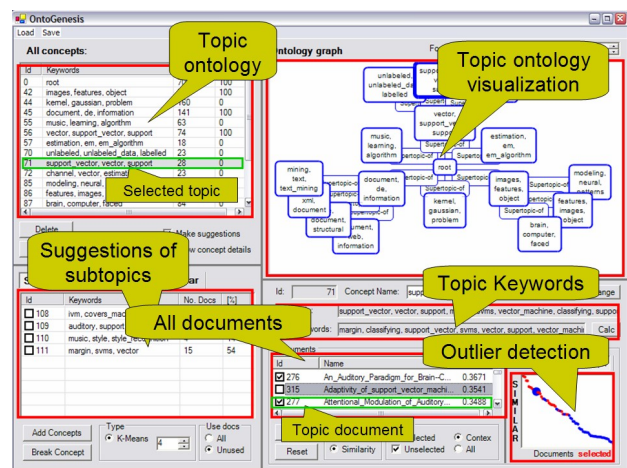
OntoGenesis
Load Save
All concepts:
Topic ontology
Id Keywords
0 root 100
42 images, features, object 100
44 kernel, gaussian, problem 160 0
45 document, de, information 141 100
55 music, learning, algorithm 63 0
56 vector, support_vector, support 74 100
57 estimation, em, em_algorithm 18 0
70 unlabeled, unlabeled_data, labelled 23 0
71 support_vector, vector, support 28 0
72 channel, vector, estimation 23 0
85 modeling, neural,
86 features, images,
87 brain, computer, faced 84 0
Selected topic
Delete
Make suggestions
Show concept details
Suggestions of subtopics
Id Keywords No. Docs [%]
108 ivm, covers_mac
109 auditory, support
110 music, style, style_recognition
111 margin, svms, vector 15 54
All documents
Add Concepts
Break Concept
Type
K-Means 4
Use docs
All
Unused
Ontology graph
Topic ontology visualization
unlabeled, unlabeled_data, labelled
support_vector, support_vector, svm
music, learning, algorithm
estimation, em, em_algorithm
root
Supertopic-of
mining, text, text_mining
xml, document
document, structural
document, de, information
document, web, information
kernel, gaussian, problem
images, features, object
modeling, neural, patterns
features, images, object
brain, computer, faced
Supertopic-of
Id: 71 Concept Name: supp
Topic Keywords
support_vector, vector, support, svms, vector_machine, classifying, suppo
margin, classifying, support_vector, svms, vector, support, vector_machi
Calc
change
Documents
Id Name
276 An_Auditory_Paradigm_for_Brain-C... 0.3671
315 Adaptivity_of_support_vector_machi... 0.3541
277 Attentional_Modulation_of_Auditory... 0.3488
Topic document
Outlier detection
SIMILAR
Documents selected
Reset
Similarity
Selected
Unselected
Contex
All